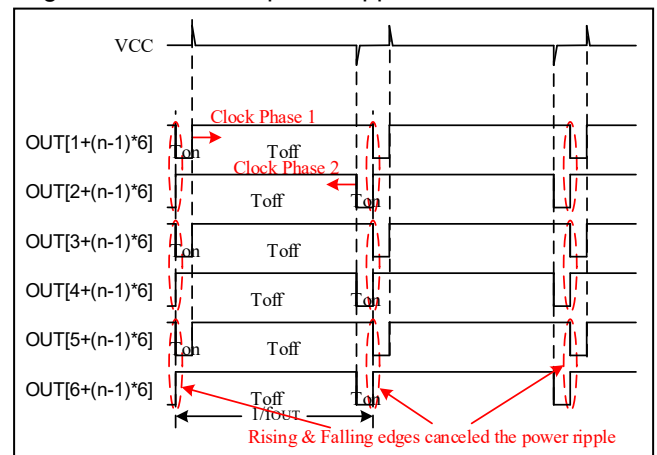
VCC

Clock Phase 1

OUT[1+(n-1)*6]
Ton
Toff

Clock Phase 2

OUT[2+(n-1)*6]
Toff
Ton

OUT[3+(n-1)*6]
Ton
Toff

OUT[4+(n-1)*6]
Toff
Ton

OUT[5+(n-1)*6]
Ton
Toff

OUT[6+(n-1)*6]
Toff
Ton

1/fOUT

Rising & Falling edges canceled the power ripple